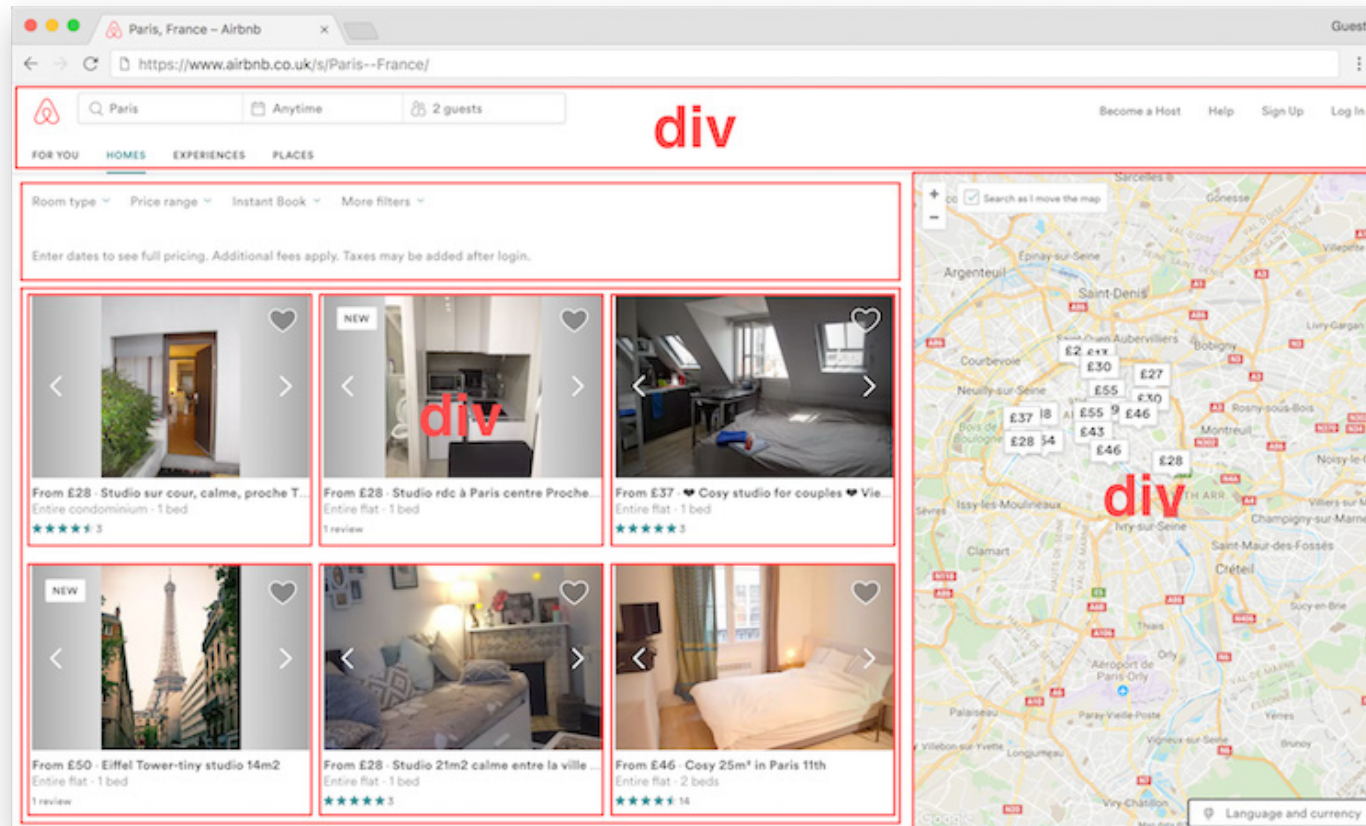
Paris, France – Airbnb ×

Guest

https://www.airbnb.co.uk/s/Paris--France/

Paris | Anytime | 2 guests

div

Become a Host Help Sign Up Log In

FOR YOU HOMES EXPERIENCES PLACES

Room type Price range Instant Book More filters

Enter dates to see full pricing. Additional fees apply. Taxes may be added after login.

From £28 · Studio sur cour, calme, proche T...
Entire condominium · 1 bed
3

NEW

div

From £28 · Studio rdc à Paris centre Proche...
Entire flat · 1 bed
1 review

From £37 · ❤ Cosy studio for couples ❤ Vie...
Entire flat · 1 bed
3

NEW

From £50 · Eiffel Tower-tiny studio 14m2
Entire flat · 1 bed
1 review

From £28 · Studio 21m2 calme entre la ville ...
Entire flat · 1 bed
3

From £46 · Cosy studio 25m² in Paris 11th
Entire flat · 2 beds
14

+
−
Search as I move the map

Sarcelles Gonesse Argenteuil Epinay-sur-Seine Saint-Denis Aubervilliers Bobigny Courbevoie Neuilly-sur-Seine Rosny-sous-Bois Montreuil Noisy-le Issy-les-Moulineaux Ivry-sur-Seine Villiers-sur-Marne Champigny-sur-Marne Sèvres Clamart Saint-Maur-des-Fossés Créteil Sucy-en-Brie Orly Aéroport de Paris-Orly Palaiseau Paray-Vieille-Poste Yerres Villebon-sur-Yvette Brunoy Vigneux-sur-Seine Viry-Châtillon Livry-Gargan Villepinte

£2 £17 £30 £27 £55 £30 £37 £55 £46 £28 £43 £46 £28

div

Google

Language and currency